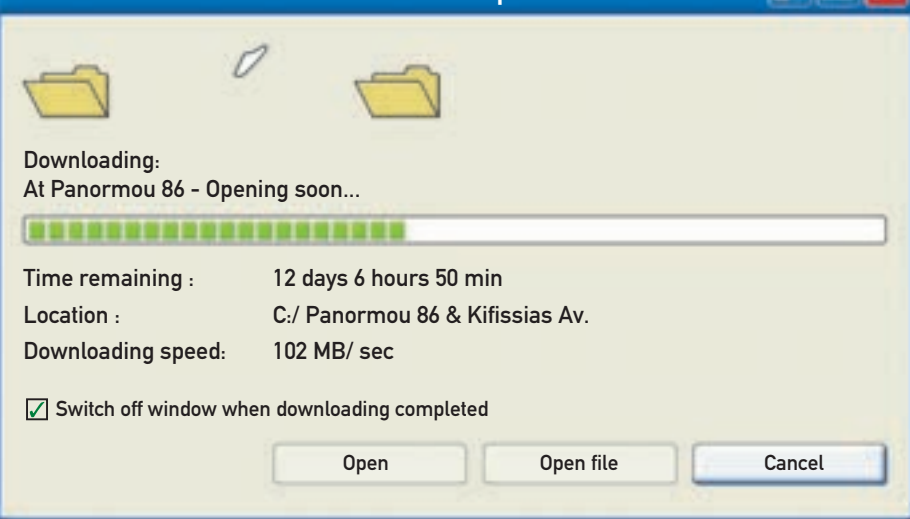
Downloading:
At Panormou 86 - Opening soon...

Time remaining : 12 days 6 hours 50 min
Location : C:/ Panormou 86 & Kifissias Av.
Downloading speed: 102 MB/ sec

Switch off window when downloading completed

Open
Open file
Cancel